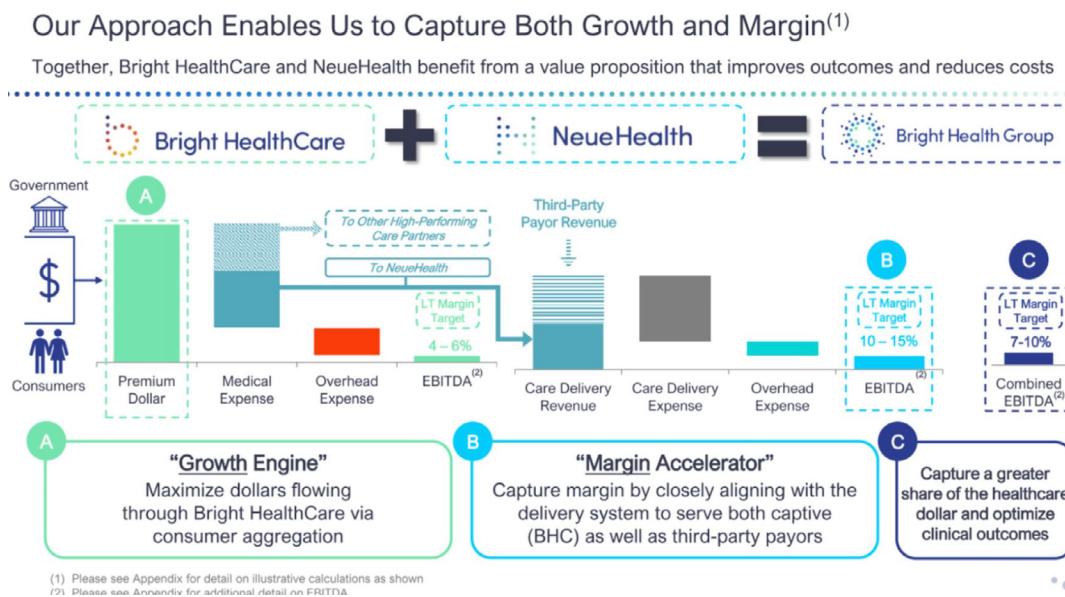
Our Approach Enables Us to Capture Both Growth and Margin$^{(1)}$

Together, Bright HealthCare and NeueHealth benefit from a value proposition that improves outcomes and reduces costs

Bright HealthCare

NeueHealth

Bright Health Group

Government

Consumers

A

Premium Dollar

To Other High-Performing Care Partners

To NeueHealth

Medical Expense

Overhead Expense

LT Margin Target

4 – 6%

EBITDA$^{(2)}$

Third-Party Payor Revenue

Care Delivery Revenue

Care Delivery Expense

Overhead Expense

B

LT Margin Target

10 – 15%

EBITDA$^{(2)}$

C

LT Margin Target

7-10%

Combined EBITDA$^{(2)}$

A

"Growth Engine"
Maximize dollars flowing through Bright HealthCare via consumer aggregation

B

"Margin Accelerator"
Capture margin by closely aligning with the delivery system to serve both captive (BHC) as well as third-party payors

C

Capture a greater share of the healthcare dollar and optimize clinical outcomes

(1) Please see Appendix for detail on illustrative calculations as shown
(2) Please see Appendix for additional detail on EBITDA